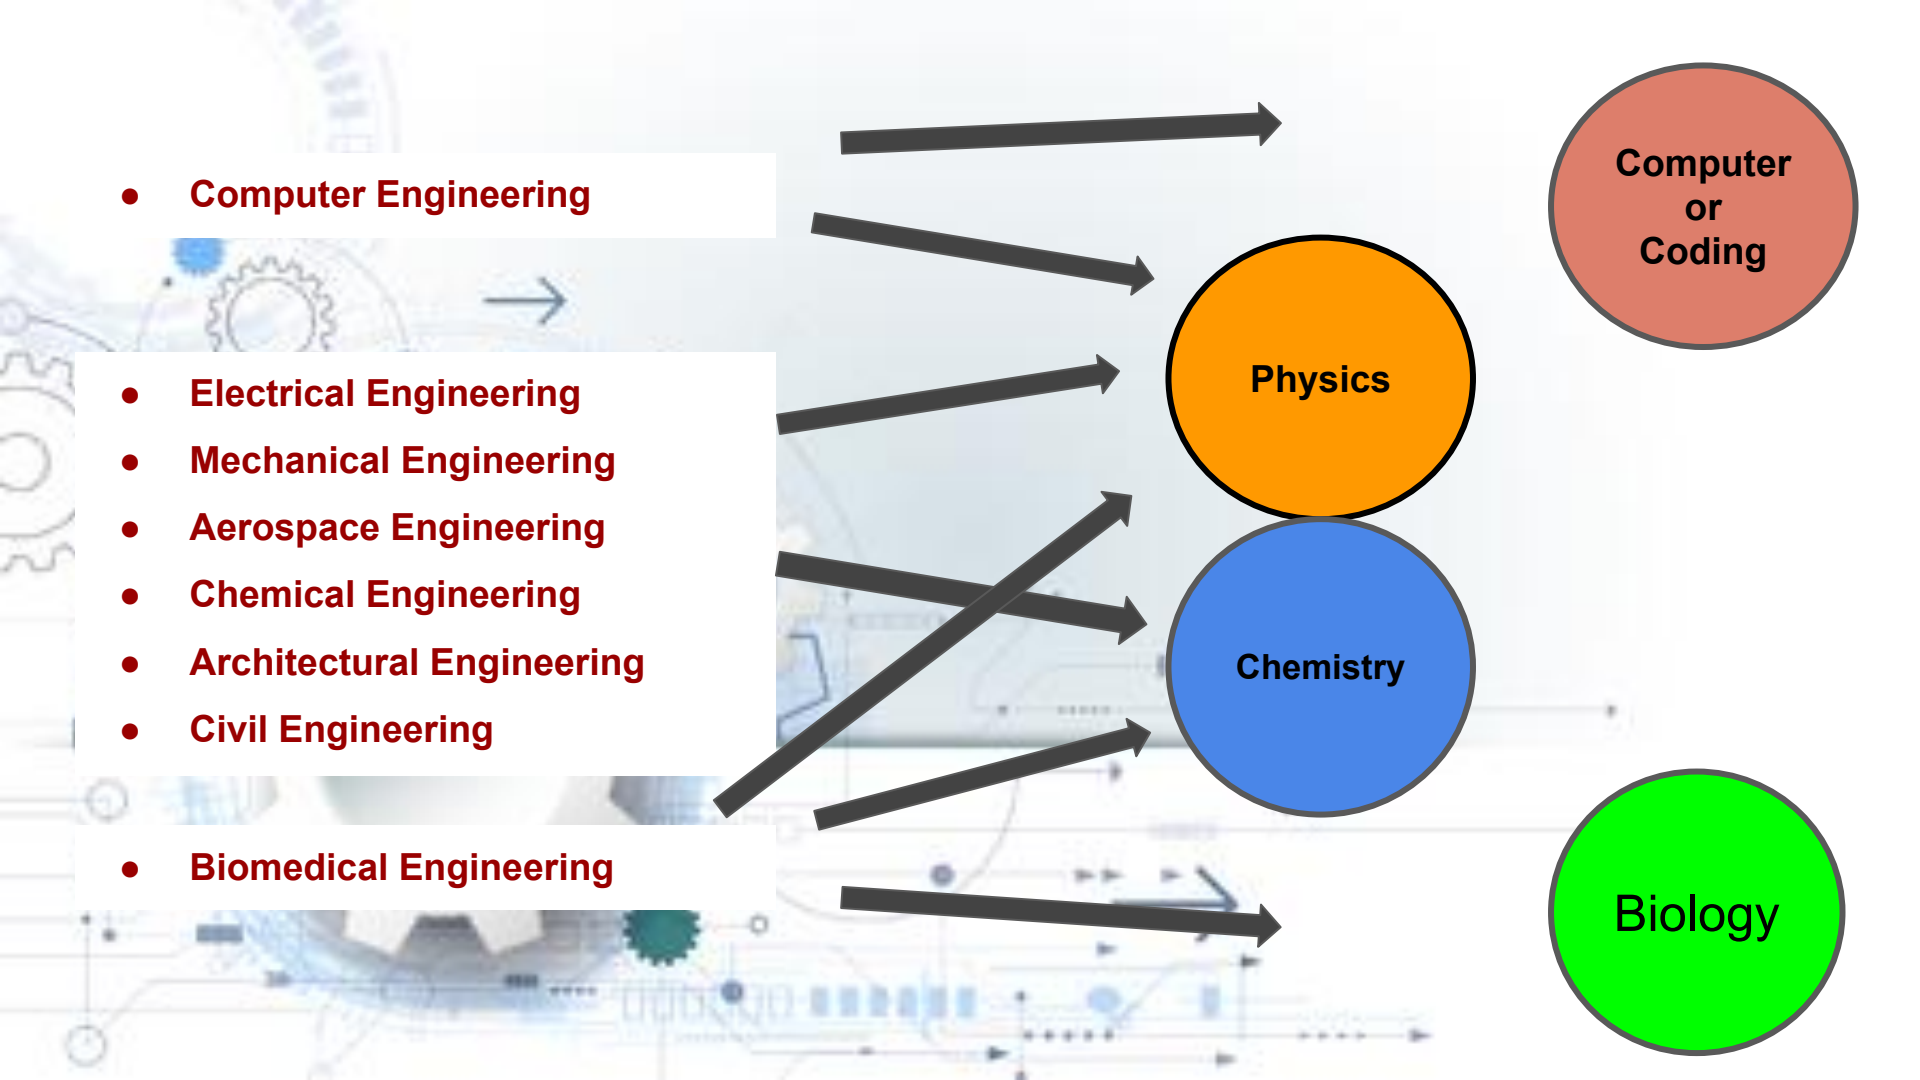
- Computer Engineering

- Electrical Engineering
- Mechanical Engineering
- Aerospace Engineering
- Chemical Engineering
- Architectural Engineering
- Civil Engineering

- Biomedical Engineering

Computer or Coding

Physics

Chemistry

Biology